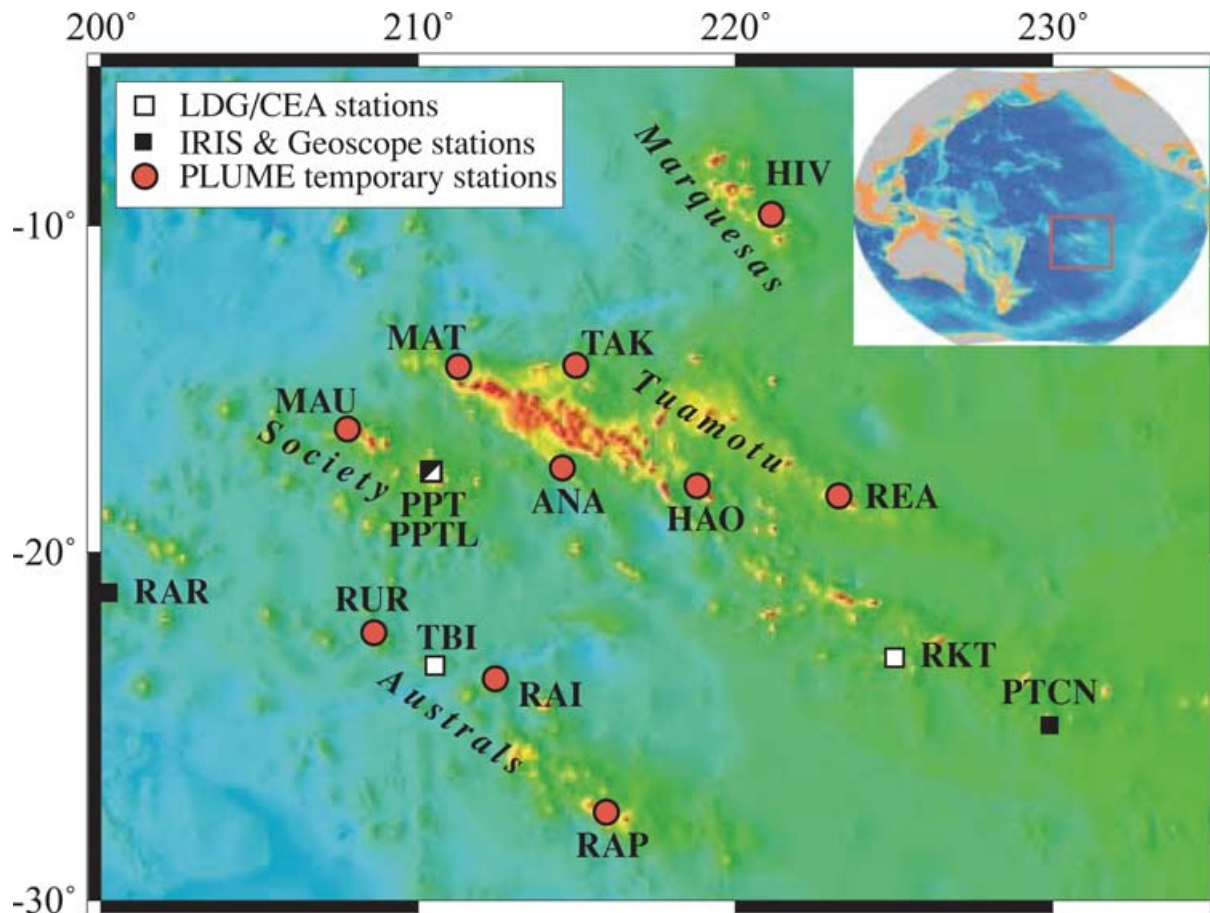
200° 210° 220° 230°

LDG/CEA stations
IRIS & Geoscope stations
PLUME temporary stations

-10°
-20°
-30°

Marquesas
HIV
MAT
TAK
Tuamotu
MAU
Society
PPT
PPTL
ANA
HAO
REA
RAR
RUR
TBI
RKT
RAI
PTCN
Australs
RAP